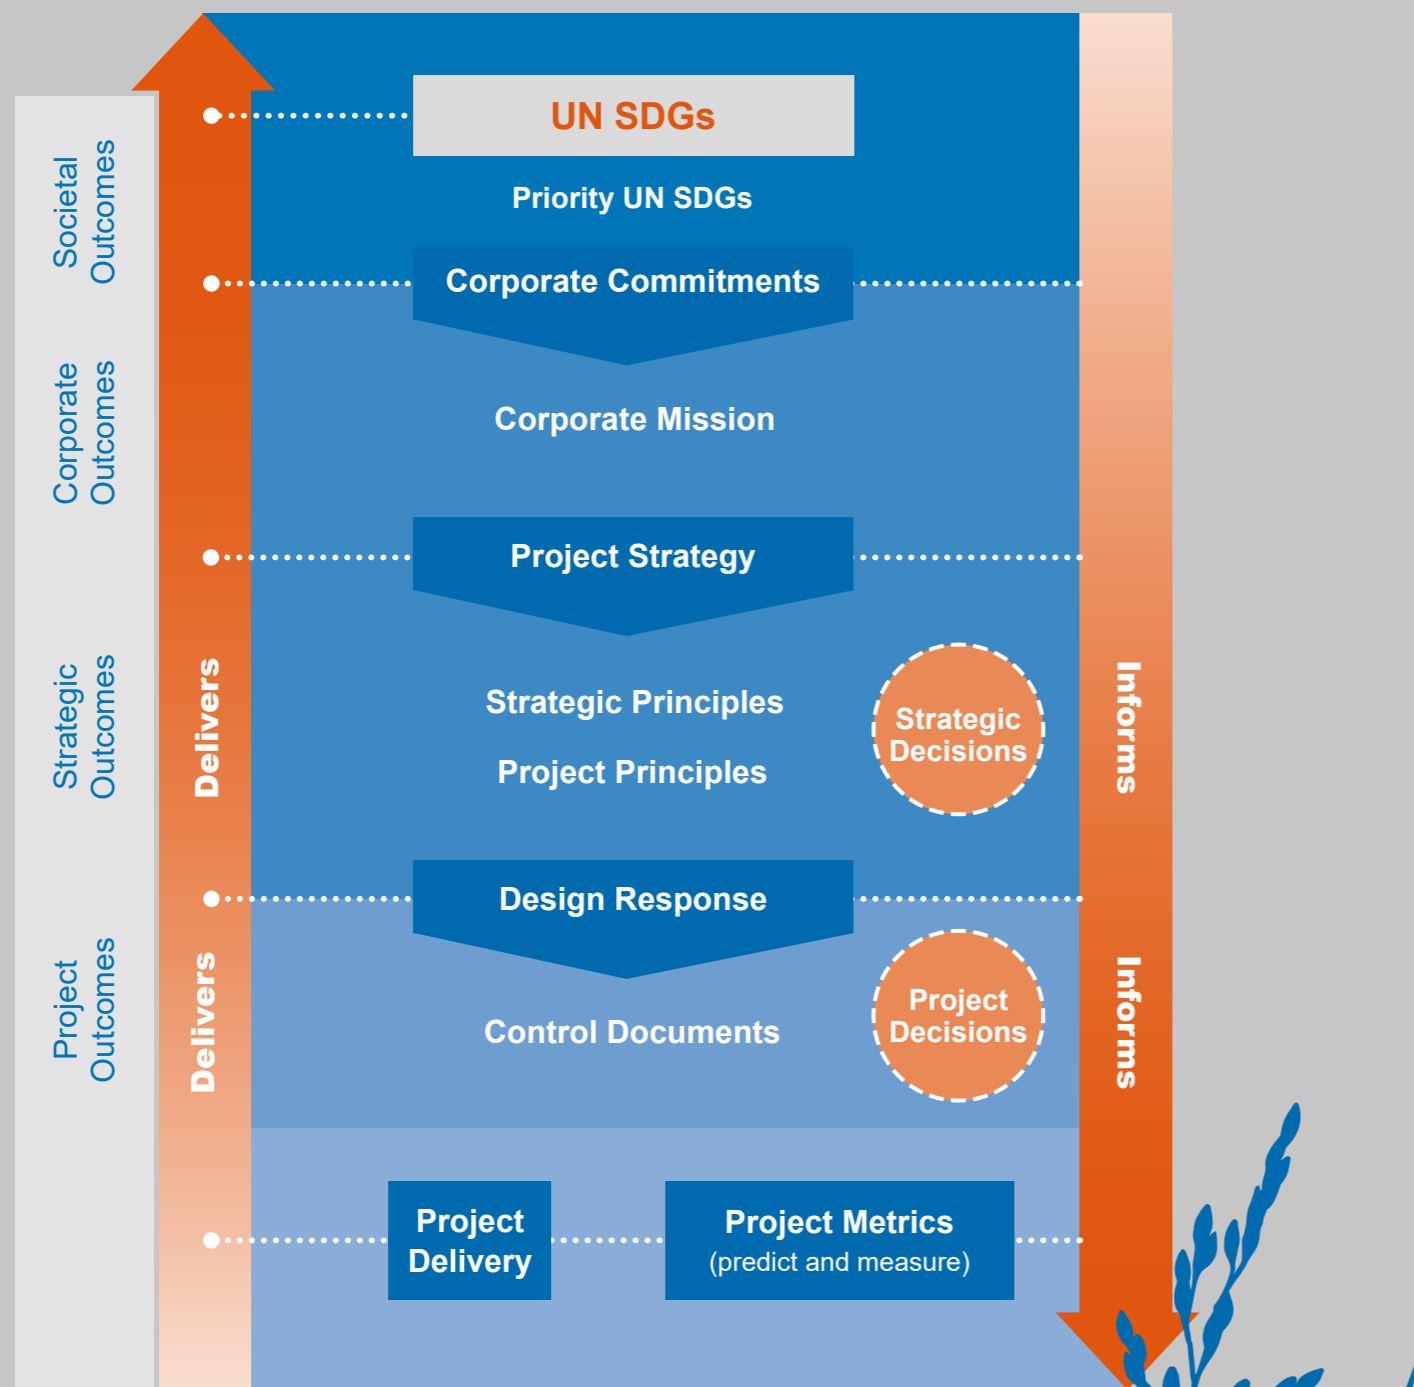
Societal Outcomes

Corporate Outcomes

Strategic Outcomes

Project Outcomes

Delivers

Delivers

UN SDGs

Priority UN SDGs

Corporate Commitments

Corporate Mission

Project Strategy

Strategic Principles

Project Principles

Strategic Decisions

Design Response

Control Documents

Project Decisions

Project Delivery

Project Metrics (predict and measure)

Informs

Informs